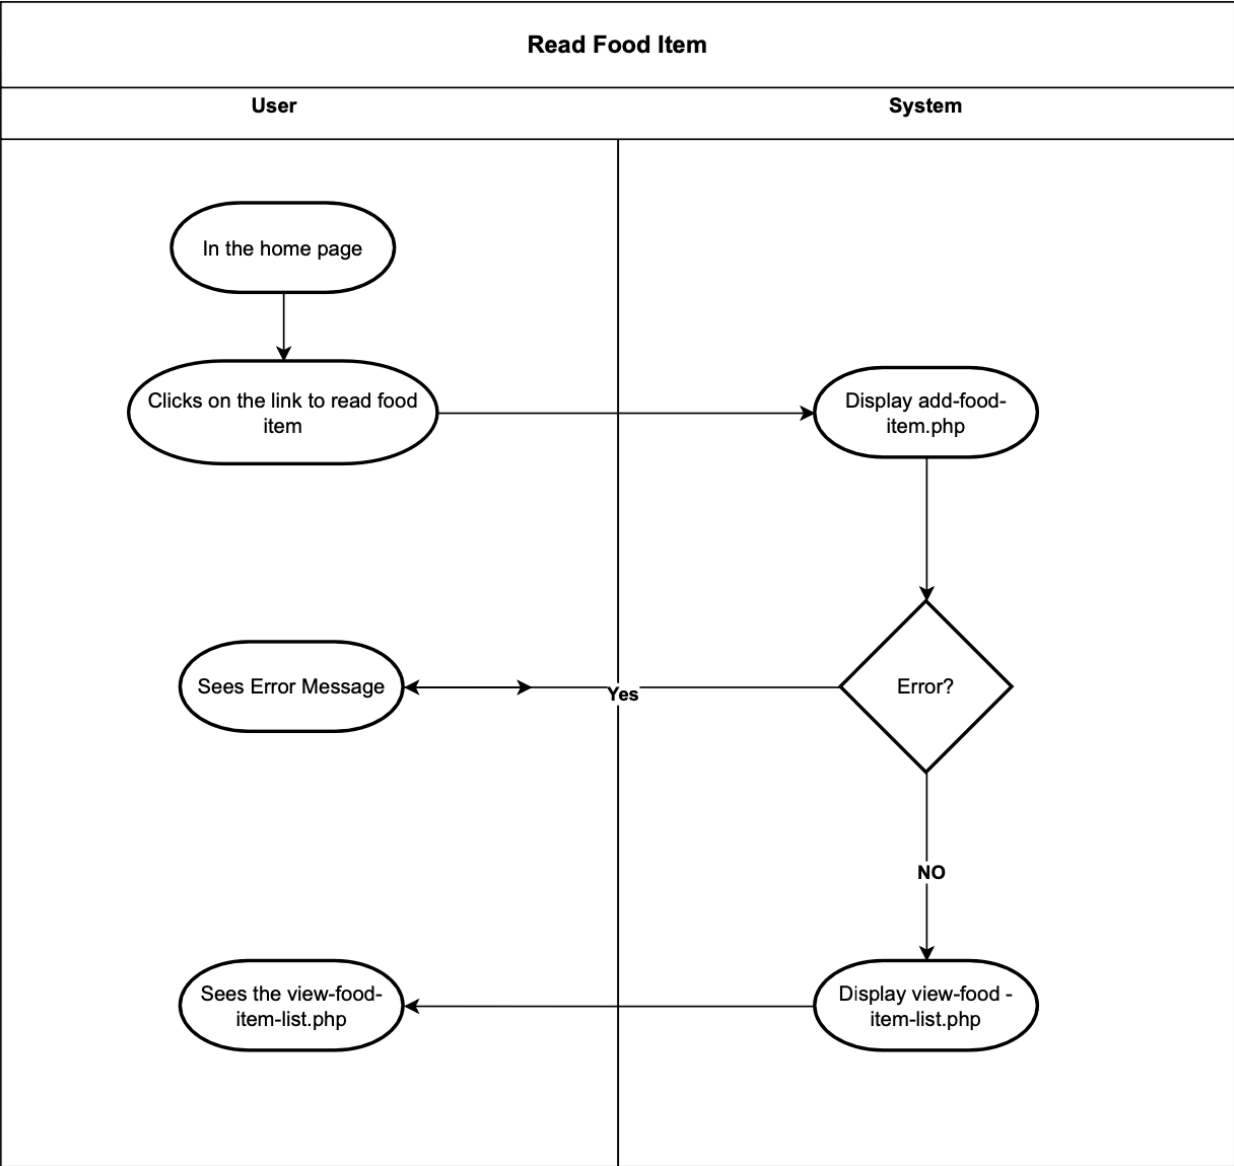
Read Food Item

User

System

In the home page

Clicks on the link to read food item

Display add-food-item.php

Error?

Yes

Sees Error Message

NO

Display view-food -item-list.php

Sees the view-food-item-list.php